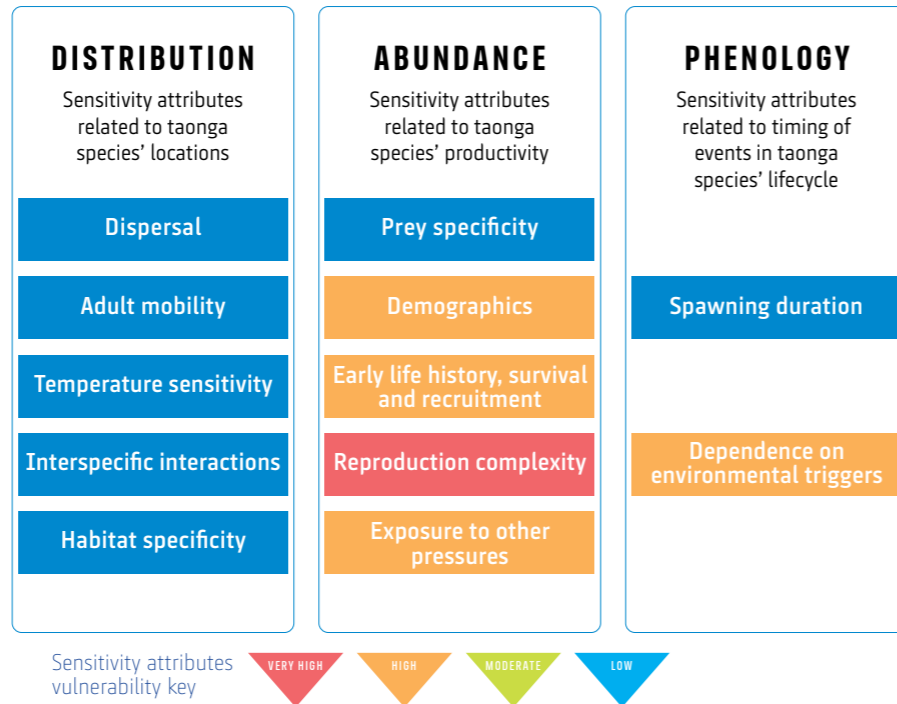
DISTRIBUTION

Sensitivity attributes related to taonga species' locations

Dispersal

Adult mobility

Temperature sensitivity

Interspecific interactions

Habitat specificity

ABUNDANCE

Sensitivity attributes related to taonga species' productivity

Prey specificity

Demographics

Early life history, survival and recruitment

Reproduction complexity

Exposure to other pressures

PHENOLOGY

Sensitivity attributes related to timing of events in taonga species' lifecycle

Spawning duration

Dependence on environmental triggers

Sensitivity attributes vulnerability key

VERY HIGH

HIGH

MODERATE

LOW